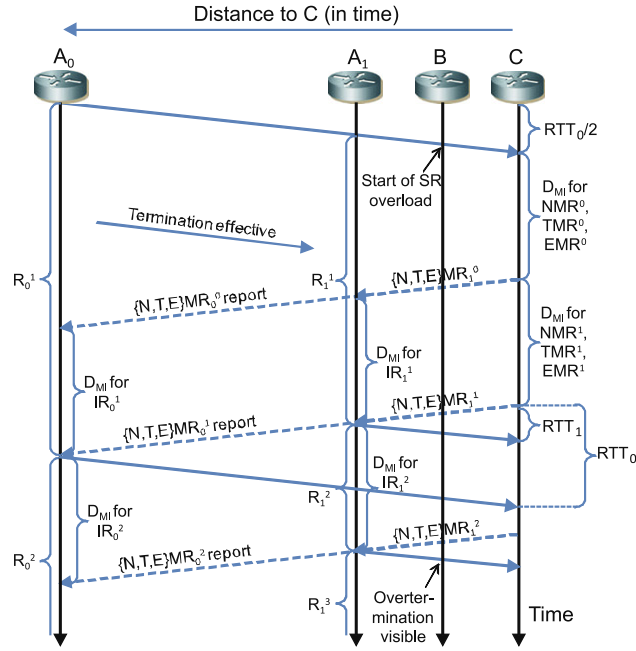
Distance to C (in time)

$A_0$

$A_1$

B

C

$RTT_0/2$

Start of SR overload

$D_{MI}$ for $NMR^0$, $TMR^0$, $EMR^0$

Termination effective

$R_0^1$

$R_1^1$

$\{N,T,E\}MR_1^0$

$\{N,T,E\}MR_0^0$ report

$D_{MI}$ for $NMR^1$, $TMR^1$, $EMR^1$

$D_{MI}$ for $IR_1^1$

$D_{MI}$ for $IR_0^1$

$\{N,T,E\}MR_1^1$

$\{N,T,E\}MR_0^1$ report

$RTT_1$

$RTT_0$

$D_{MI}$ for $IR_1^2$

$R_1^2$

$D_{MI}$ for $IR_0^2$

$\{N,T,E\}MR_1^2$

$R_0^2$

$\{N,T,E\}MR_0^2$ report

$R_1^3$

Overtermination visible

Time